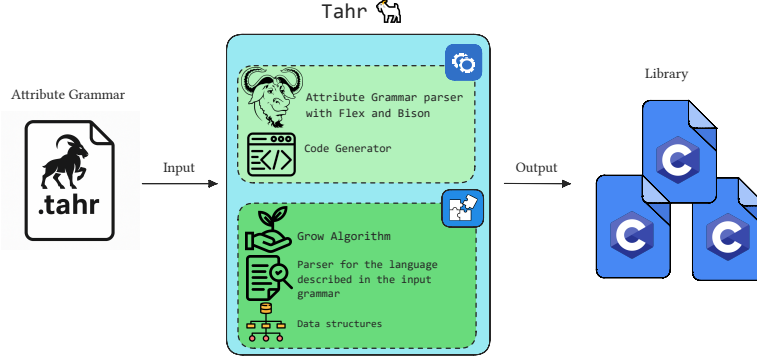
Tahr

Attribute Grammar

.tahr

Input

Attribute Grammar parser with Flex and Bison

Code Generator

Grow Algorithm

Parser for the language described in the input grammar

Data structures

Output

Library

C

C

C